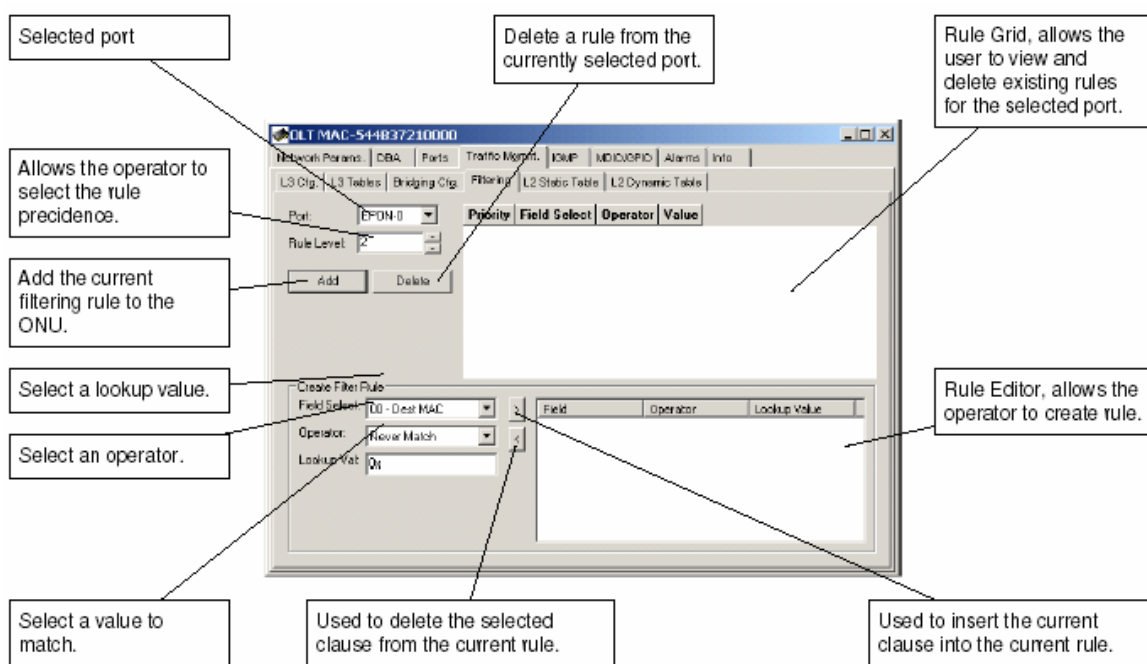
Selected port

Delete a rule from the currently selected port.

Rule Grid, allows the user to view and delete existing rules for the selected port.

OLT MAC-544837210000

Network Params. | DBA | Ports | Traffic Mgmt. | IGMP | MDIO/GPIO | Alarms | Info

L3 Cfg. | L3 Tables | Bridging Cfg. | Filtering | L2 Static Table | L2 Dynamic Table

Allows the operator to select the rule precidence.

Port: EPON-0

Rule Level: 2

Priority | Field Select | Operator | Value

Add the current filtering rule to the ONU.

Add

Delete

Select a lookup value.

Create Filter Rule

Field Select: 00 - Dest MAC

Operator: Never Match

Lookup Val: 0x

>

<

Field | Operator | Lookup Value

Rule Editor, allows the operator to create rule.

Select an operator.

Select a value to match.

Used to delete the selected clause from the current rule.

Used to insert the current clause into the current rule.